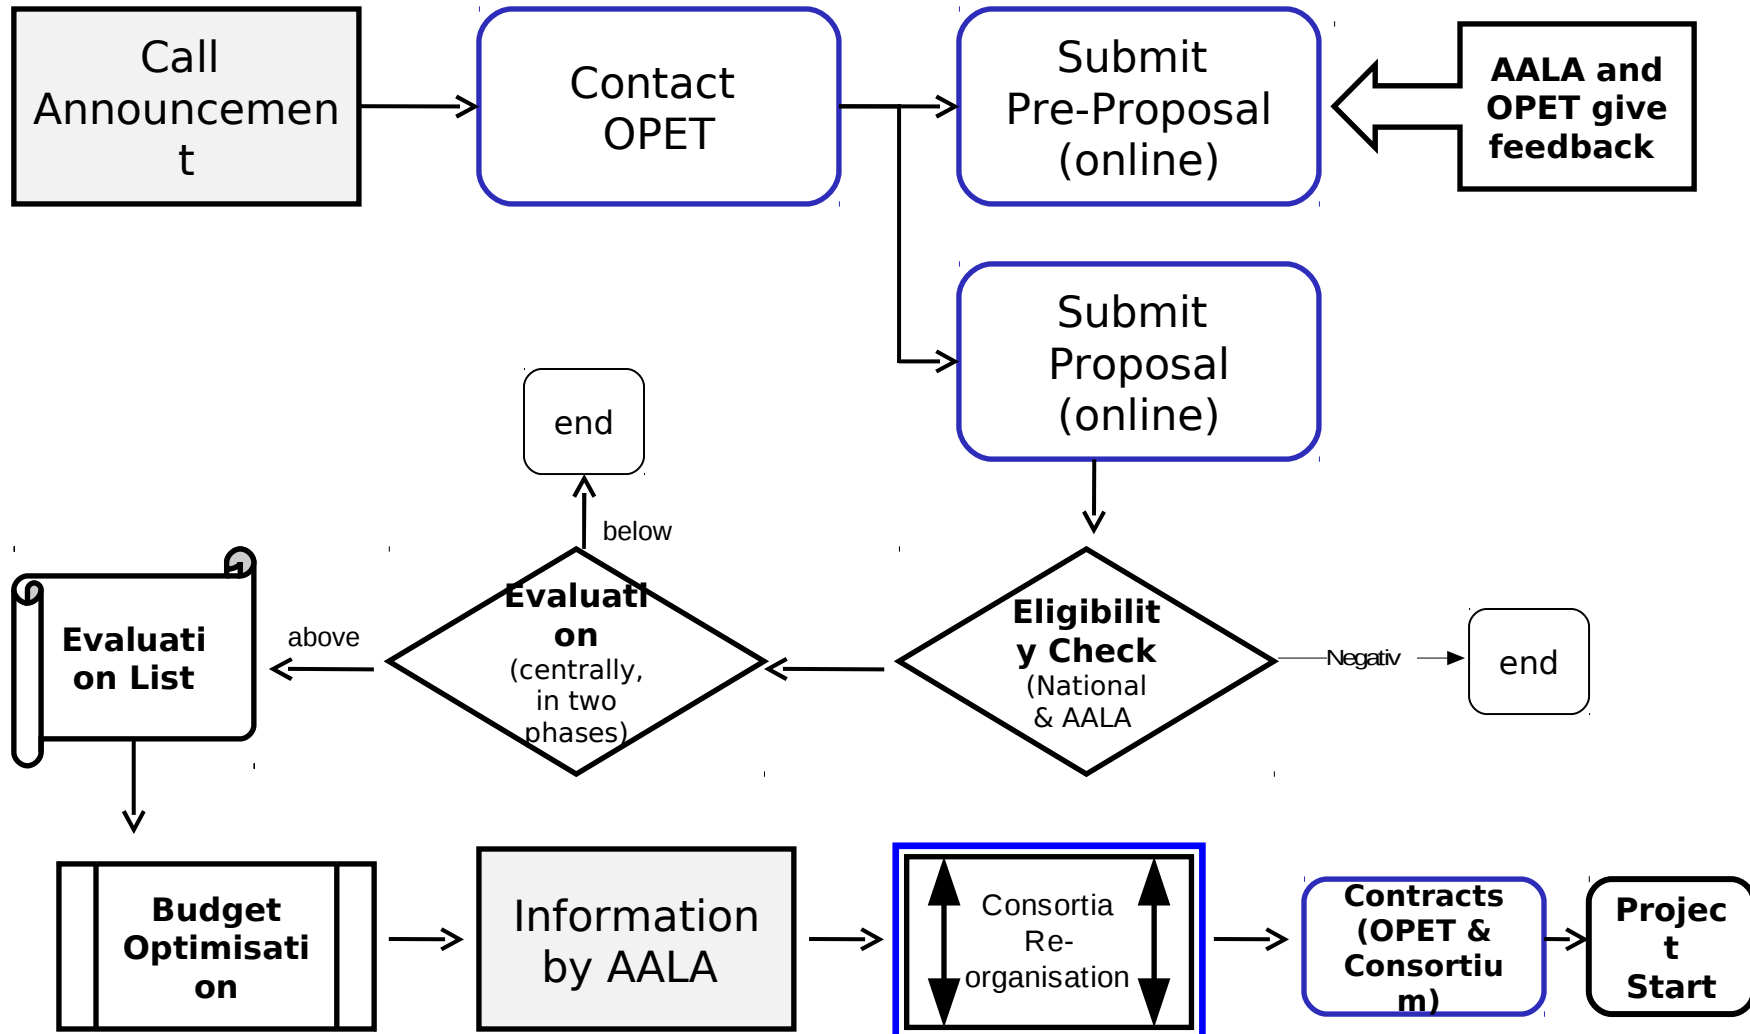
Call Announcement

Contact OPET

Submit Pre-Proposal (online)

AALA and OPET give feedback

Submit Proposal (online)

end

below

Evaluation List

above

Evaluation (centrally, in two phases)

Eligibility Check (National & AALA

Negativ

end

Budget Optimisation

Information by AALA

Consortia Re-organisation

Contracts (OPET & Consortium)

Project Start